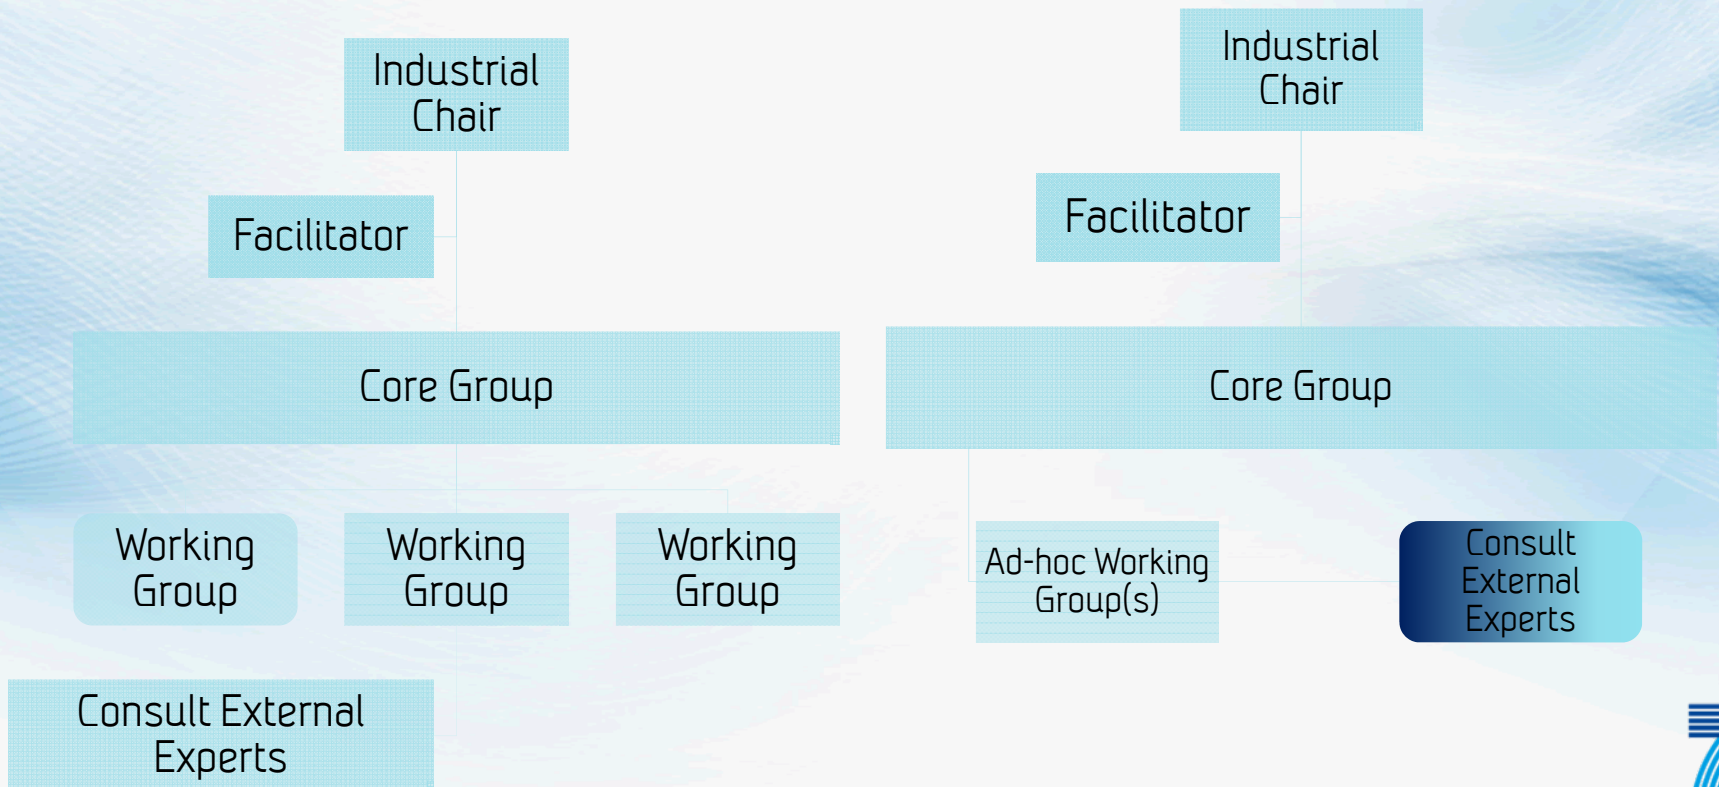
Industrial Chair

Facilitator

Core Group

Working Group

Working Group

Working Group

Consult External Experts

Industrial Chair

Facilitator

Core Group

Ad-hoc Working Group(s)

Consult External Experts